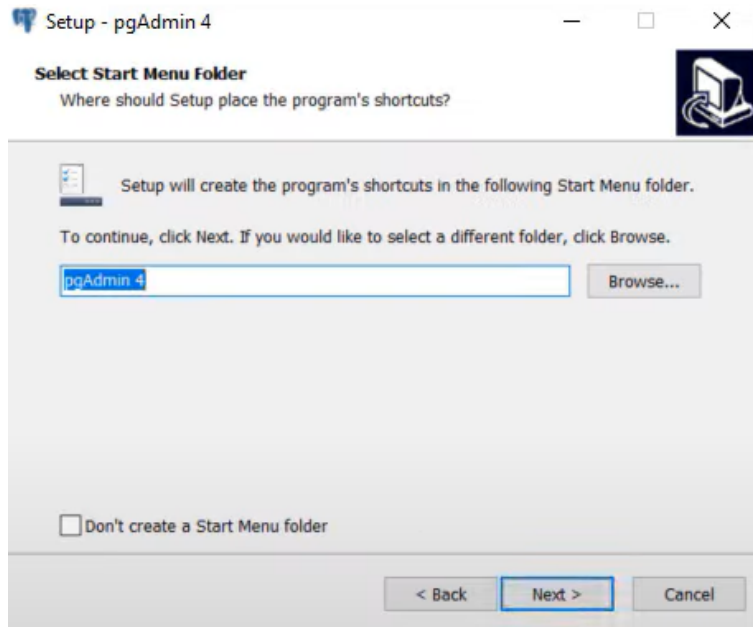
Setup - pgAdmin 4

Select Start Menu Folder
Where should Setup place the program's shortcuts?

Setup will create the program's shortcuts in the following Start Menu folder.

To continue, click Next. If you would like to select a different folder, click Browse.

pgAdmin 4

Browse...

Don't create a Start Menu folder

< Back

Next >

Cancel